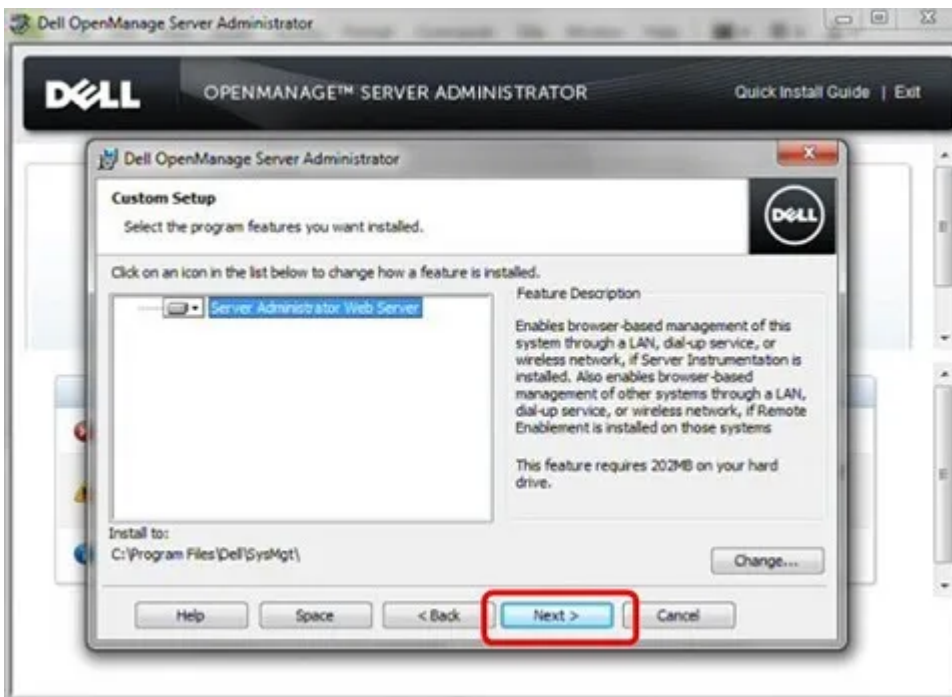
Dell OpenManage Server Administrator

DELL OPENMANAGE™ SERVER ADMINISTRATOR

Quick Install Guide | Exit

Dell OpenManage Server Administrator

Custom Setup

Select the program features you want installed.

DELL

Click on an icon in the list below to change how a feature is installed.

Server Administrator Web Server

Feature Description

Enables browser-based management of this system through a LAN, dial-up service, or wireless network, if Server Instrumentation is installed. Also enables browser-based management of other systems through a LAN, dial-up service, or wireless network, if Remote Enablement is installed on those systems

This feature requires 202MB on your hard drive.

Install to:

C:\Program Files\Dell\SysMgt\

Change...

Help

Space

< Back

Next >

Cancel